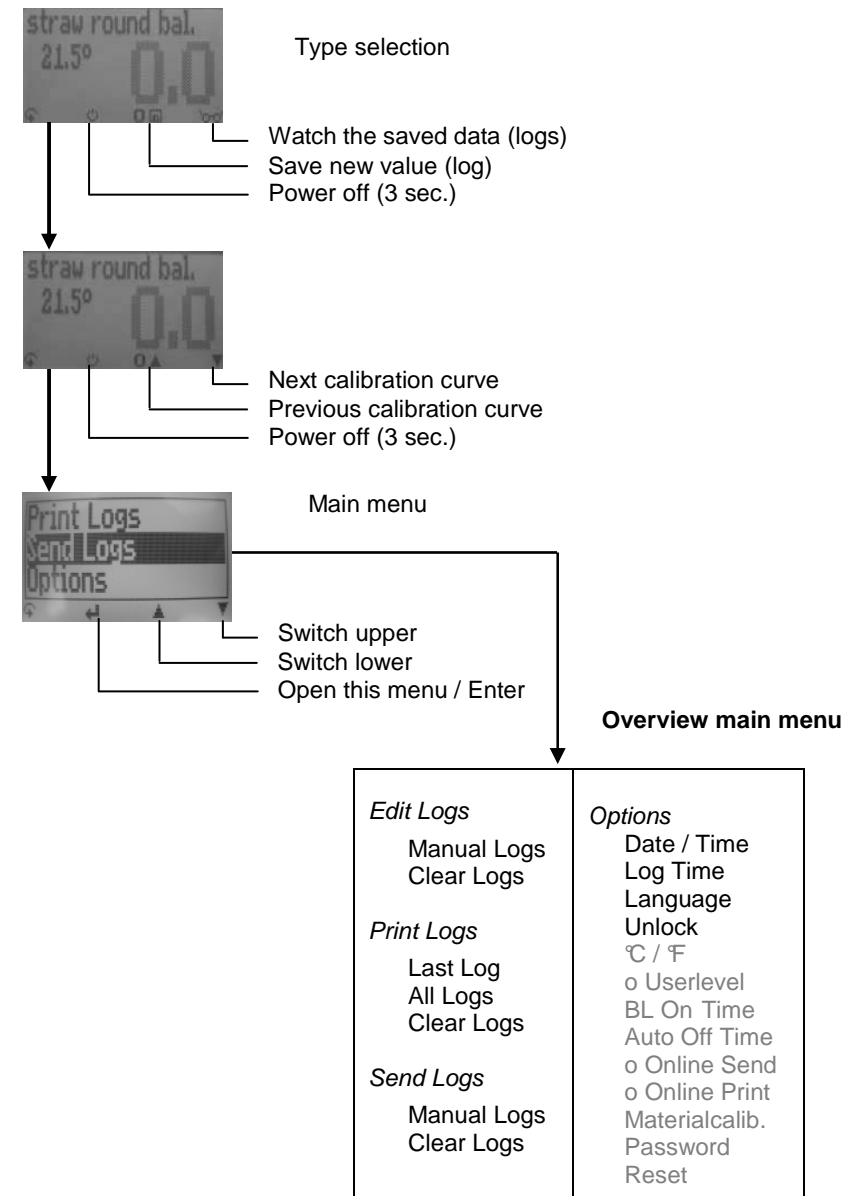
straw round bal.
21.5°
0.0

Type selection

Watch the saved data (logs)
Save new value (log)
Power off (3 sec.)

straw round bal.
21.5°
0.0

Next calibration curve
Previous calibration curve
Power off (3 sec.)

Print Logs
Send Logs
Options

Main menu

Switch upper
Switch lower
Open this menu / Enter

**Overview main menu**

| *Edit Logs*<br>Manual Logs<br>Clear Logs<br><br>*Print Logs*<br>Last Log<br>All Logs<br>Clear Logs<br><br>*Send Logs*<br>Manual Logs<br>Clear Logs | *Options*<br>Date / Time<br>Log Time<br>Language<br>Unlock<br>°C / °F<br>o Userlevel<br>BL On Time<br>Auto Off Time<br>o Online Send<br>o Online Print<br>Materialcalib.<br>Password<br>Reset |
|---|---|